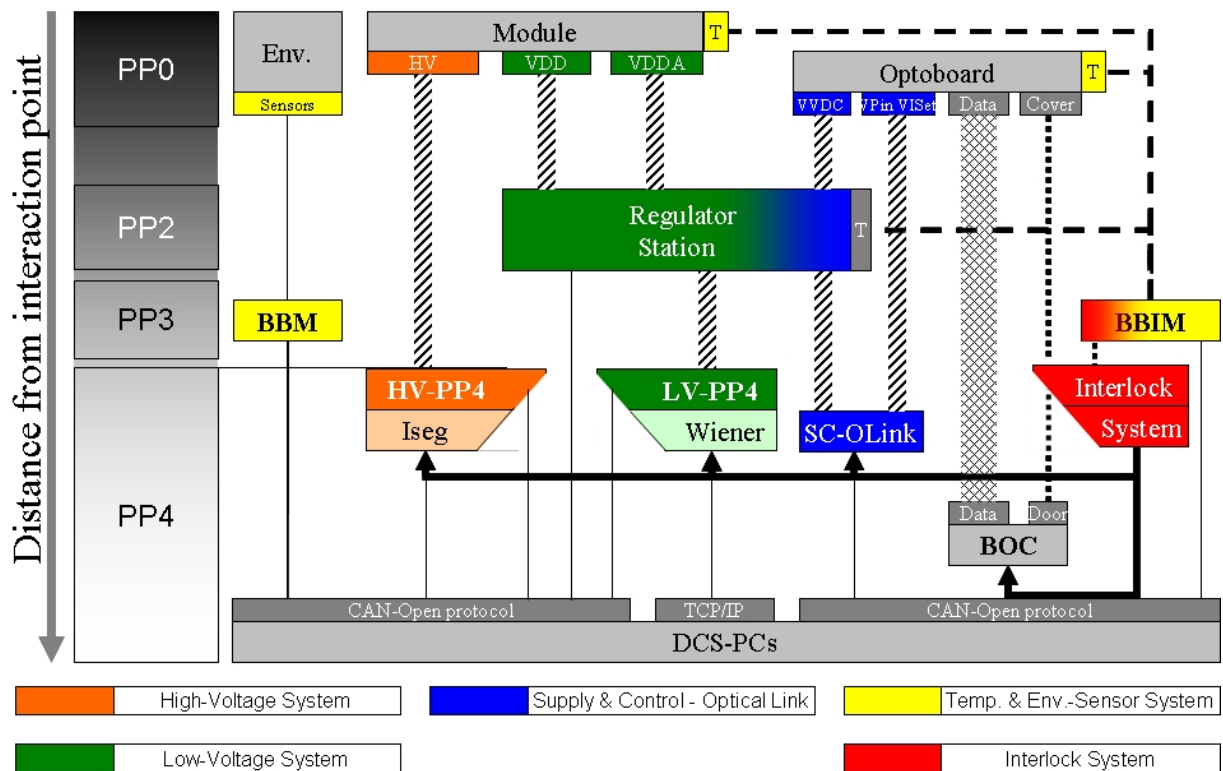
Distance from interaction point

PP0

PP2

PP3

PP4

Env.

Sensors

Module

T

HV

VDD

VDDA

Optoboard

T

VVDC

VPin VISet

Data

Cover

Regulator Station

T

BBM

BBIM

HV-PP4

Iseg

LV-PP4

Wiener

SC-OLink

Interlock System

Data

Door

BOC

CAN-Open protocol

TCP/IP

CAN-Open protocol

DCS-PCs

High-Voltage System

Supply & Control - Optical Link

Temp. & Env.-Sensor System

Low-Voltage System

Interlock System